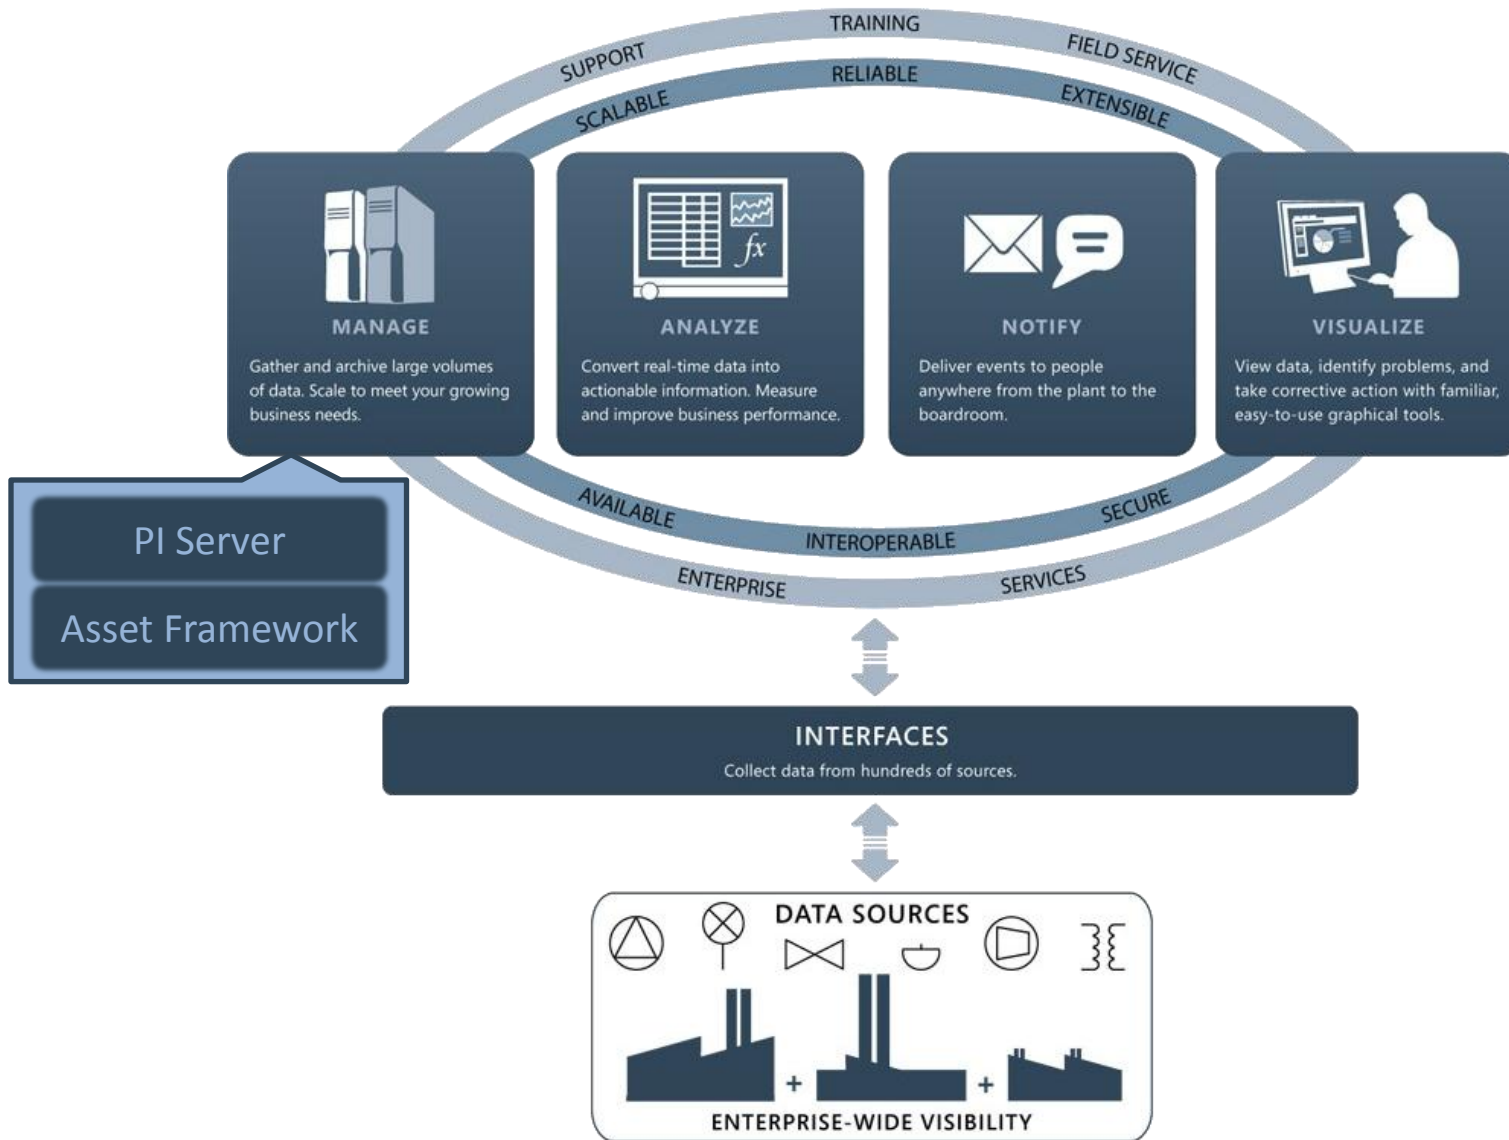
SUPPORT TRAINING FIELD SERVICE

SCALABLE RELIABLE EXTENSIBLE

MANAGE

Gather and archive large volumes of data. Scale to meet your growing business needs.

ANALYZE

Convert real-time data into actionable information. Measure and improve business performance.

NOTIFY

Deliver events to people anywhere from the plant to the boardroom.

VISUALIZE

View data, identify problems, and take corrective action with familiar, easy-to-use graphical tools.

PI Server

Asset Framework

AVAILABLE INTEROPERABLE SECURE

ENTERPRISE SERVICES

INTERFACES

Collect data from hundreds of sources.

DATA SOURCES

+ +

ENTERPRISE-WIDE VISIBILITY